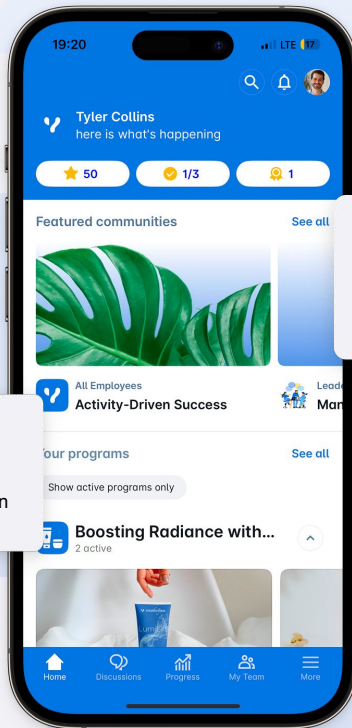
19:20

LTE 17

Tyler Collins
here is what's happening

50

1/3

1

Featured communities

See all

All Employees
Activity-Driven Success

Leade
Man

our programs

See all

Show active programs only

Boosting Radiance with...
2 active

n

Home

Discussions

Progress

My Team

More